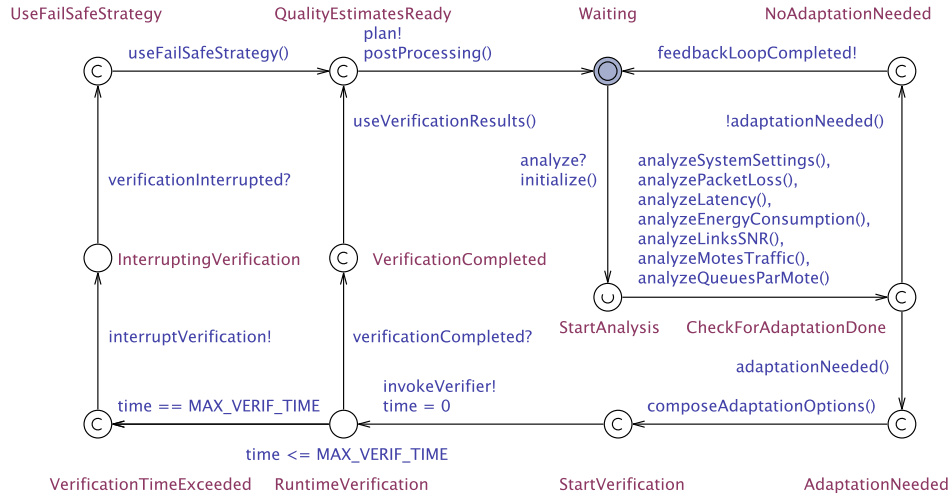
UseFailSafeStrategy

QualityEstimatesReady

Waiting

NoAdaptationNeeded

useFailSafeStrategy()

plan!
postProcessing()

feedbackLoopCompleted!

C

C

C

useVerificationResults()

!adaptationNeeded()

verificationInterrupted?

analyze?
initialize()

analyzeSystemSettings(),
analyzePacketLoss(),
analyzeLatency(),
analyzeEnergyConsumption(),
analyzeLinksSNR(),
analyzeMotesTraffic(),
analyzeQueuesParMote()

InterruptingVerification

C

VerificationCompleted

U

C

StartAnalysis

CheckForAdaptationDone

interruptVerification!

verificationCompleted?

adaptationNeeded()

invokeVerifier!
time = 0

time == MAX_VERIF_TIME

composeAdaptationOptions()

C

C

C

time <= MAX_VERIF_TIME

VerificationTimeExceeded

RuntimeVerification

StartVerification

AdaptationNeeded